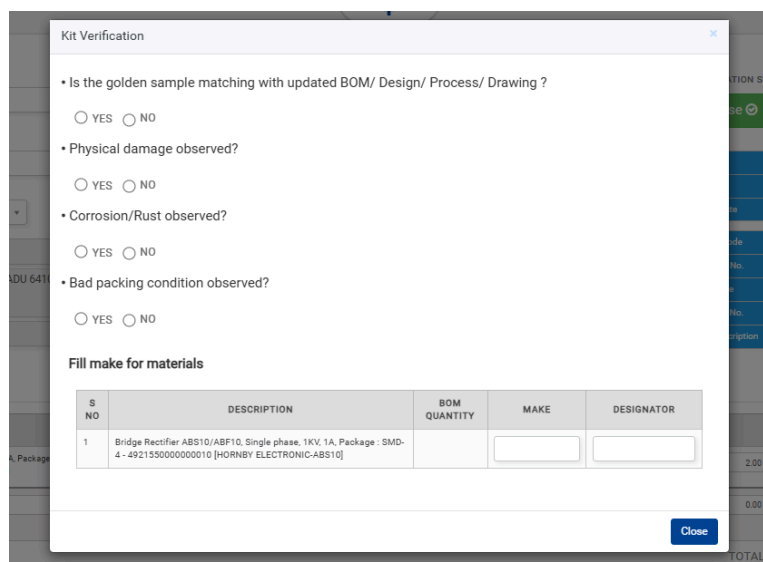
Kit Verification

×

• Is the golden sample matching with updated BOM/ Design/ Process/ Drawing ?

YES NO

• Physical damage observed?

YES NO

• Corrosion/Rust observed?

YES NO

• Bad packing condition observed?

YES NO

Fill make for materials

| S NO | DESCRIPTION | BOM QUANTITY | MAKE | DESIGNATOR |
|---|---|---|---|---|
| 1 | Bridge Rectifier ABS10/ABF10, Single phase, 1KV, 1A, Package : SMD-4 - 4921550000000010 [HORNBY ELECTRONIC-ABS10] | | | |

Close

ATION S

se

ADU 641

A, Package

2.00

0.00

TOTAL